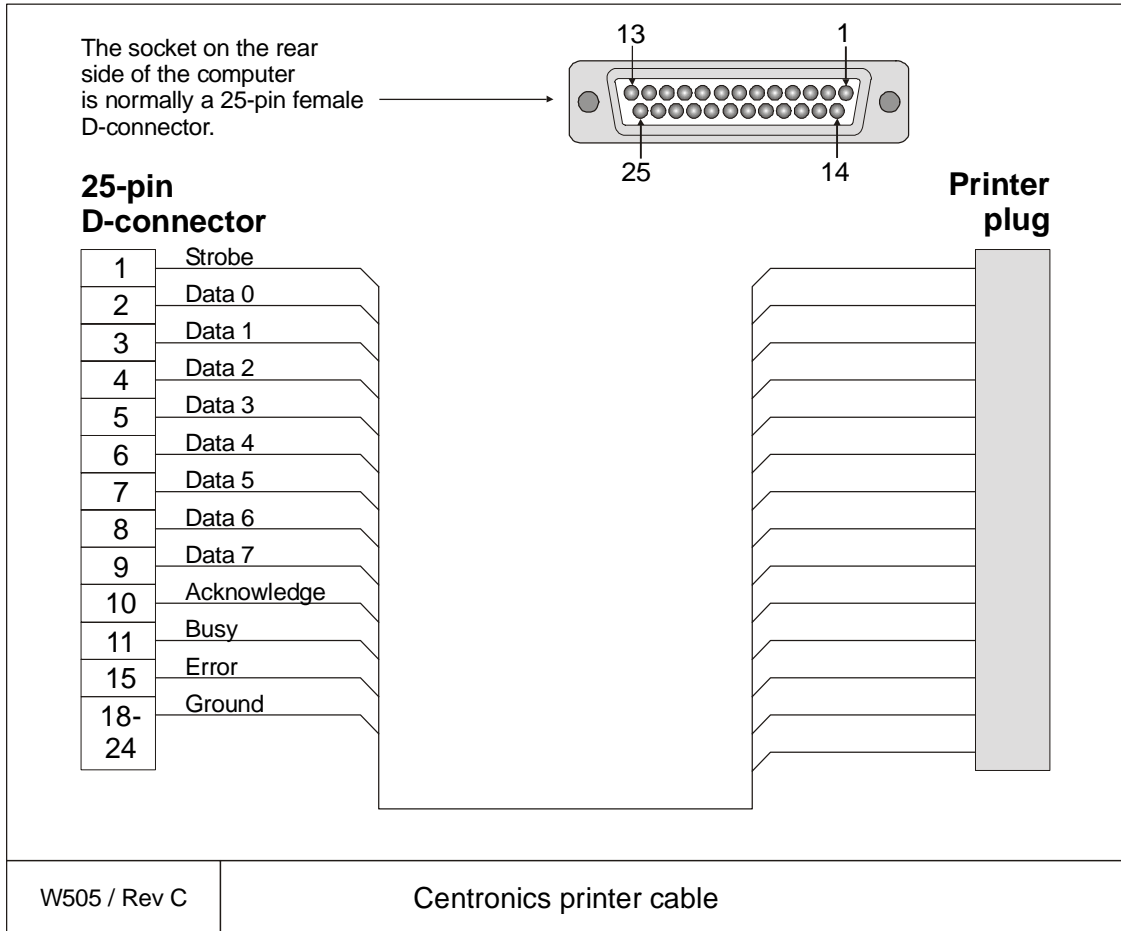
The socket on the rear side of the computer is normally a 25-pin female D-connector.

13
1
25
14

25-pin
D-connector

Printer
plug

1
Strobe
2
Data 0
3
Data 1
4
Data 2
5
Data 3
6
Data 4
7
Data 5
8
Data 6
9
Data 7
10
Acknowledge
11
Busy
15
Error
18-
24
Ground

W505 / Rev C

Centronics printer cable